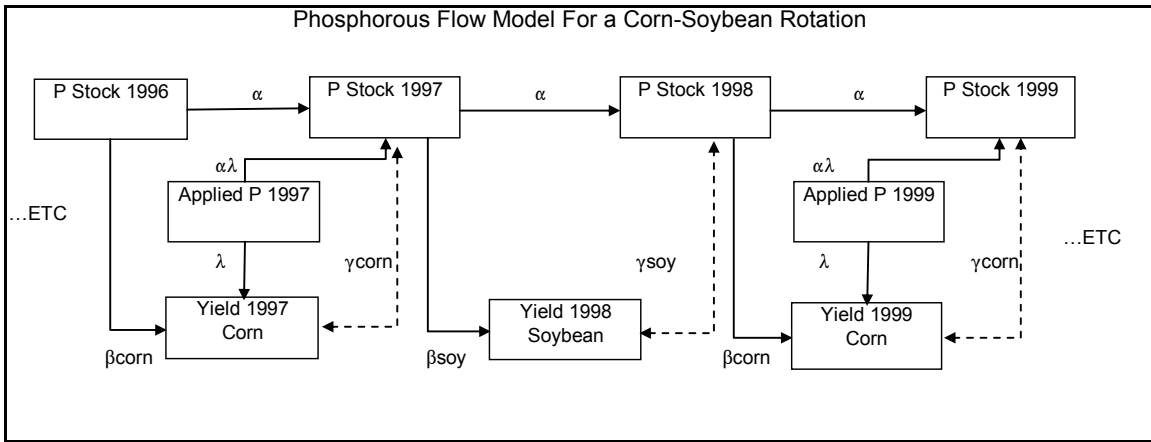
Phosphorous Flow Model For a Corn-Soybean Rotation

P Stock 1996

$\alpha$

P Stock 1997

$\alpha$

P Stock 1998

$\alpha$

P Stock 1999

$\alpha\lambda$

Applied P 1997

…ETC

$\lambda$

$\gamma$corn

$\gamma$soy

$\alpha\lambda$

Applied P 1999

…ETC

$\lambda$

$\gamma$corn

Yield 1997 Corn

$\beta$corn

Yield 1998 Soybean

$\beta$soy

Yield 1999 Corn

$\beta$corn